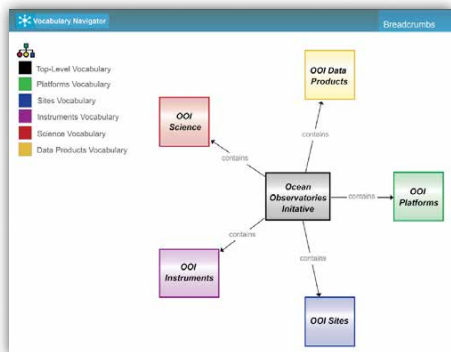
Vocabulary Navigator

Breadcrumbs

Top-Level Vocabulary
Platforms Vocabulary
Sites Vocabulary
Instruments Vocabulary
Science Vocabulary
Data Products Vocabulary

OOI Data Products

OOI Science

contains

contains

Ocean Observatories Initative

contains

OOI Platforms

contains

contains

OOI Instruments

OOI Sites